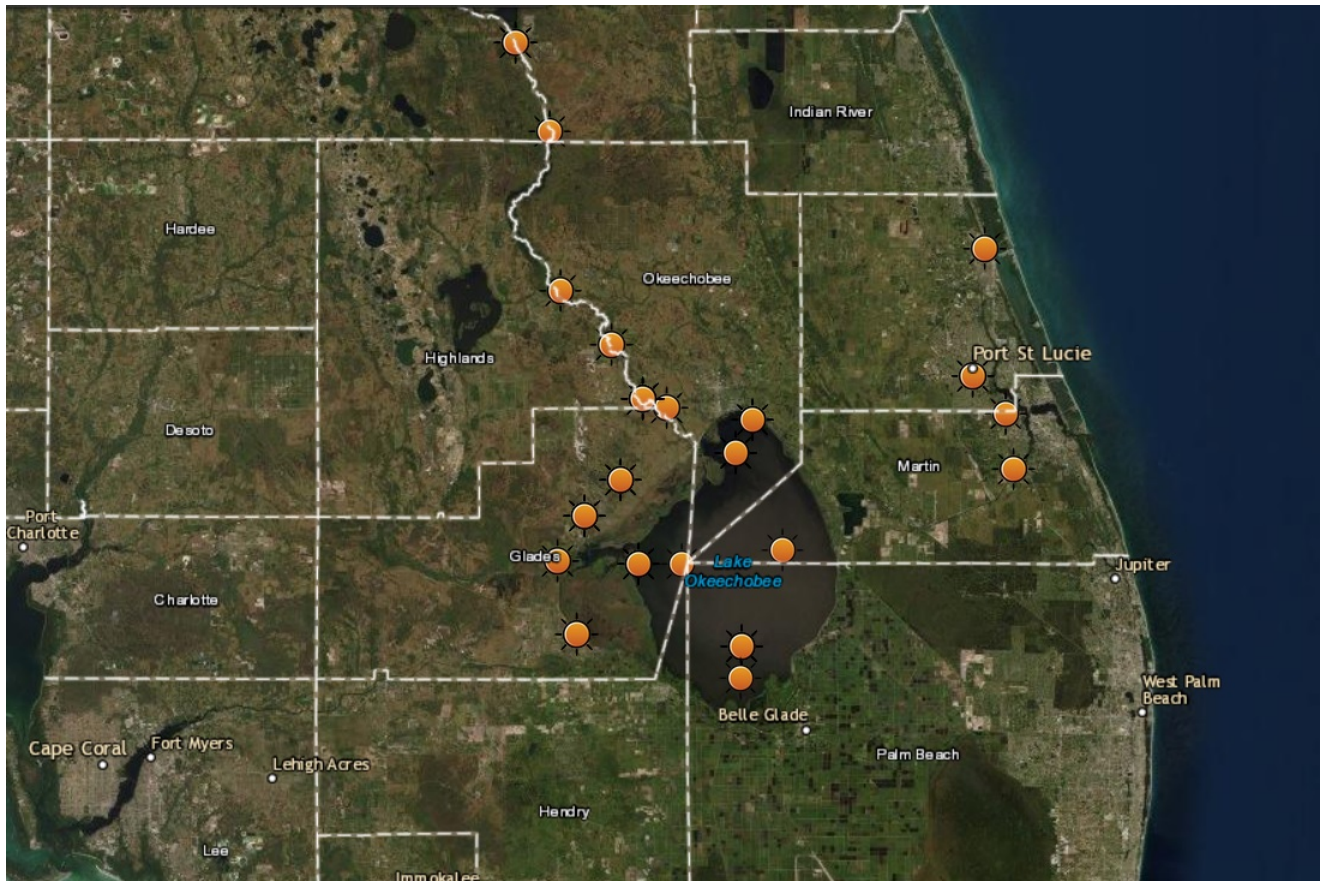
Indian River

Hardee

Okeechobee

Port St Lucie

Highlands

Desoto

Martin

Port Charlotte

Glades

Lake Okeechobee

Jupiter

Charlotte

West Palm Beach

Belle Glade

Cape Coral

Fort Myers

Lehigh Acres

Palm Beach

Hendry

Lee

Immokalee